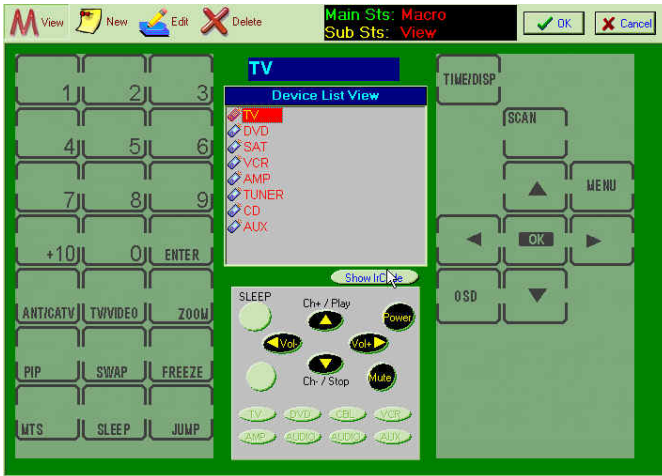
View New Edit Delete

Main Sts: Macro
Sub Sts: View

OK Cancel

1 2 3
4 5 6
7 8 9
+10 0 ENTER
ANT/CATV TV/VIDEO ZOOM
PIP SWAP FREEZE
MTS SLEEP JUMP

TV

Device List View
TV
DVD
SAT
VCR
AMP
TUNER
CD
AUX

Show IrCode

SLEEP
Ch+ / Play
Power
Vol-
Vol+
Ch- / Stop
Mute
TV DVD CBL VCR
AMP AUDIO AUDIO AUX

TIME/DISP
SCAN
MENU
OK
OSD